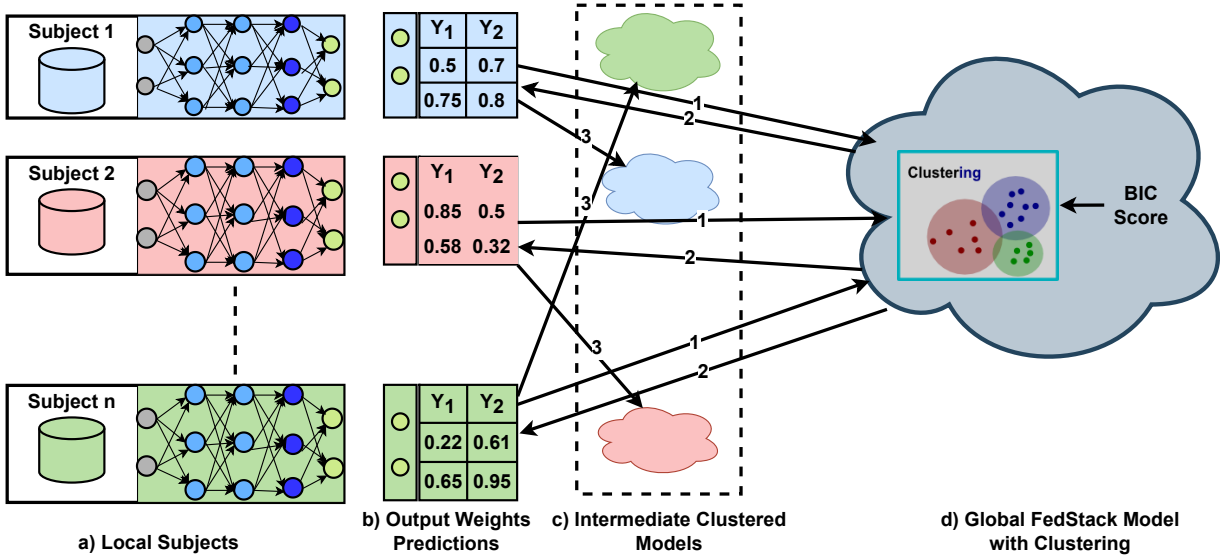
Subject 1

| $Y_1$ | $Y_2$ |
|---|---|
| 0.5 | 0.7 |
| 0.75 | 0.8 |

Subject 2

| $Y_1$ | $Y_2$ |
|---|---|
| 0.85 | 0.5 |
| 0.58 | 0.32 |

Subject n

| $Y_1$ | $Y_2$ |
|---|---|
| 0.22 | 0.61 |
| 0.65 | 0.95 |

1
2
3
3
1
2
3
1
2

Clustering

BIC Score

a) Local Subjects

b) Output Weights Predictions

c) Intermediate Clustered Models

d) Global FedStack Model with Clustering